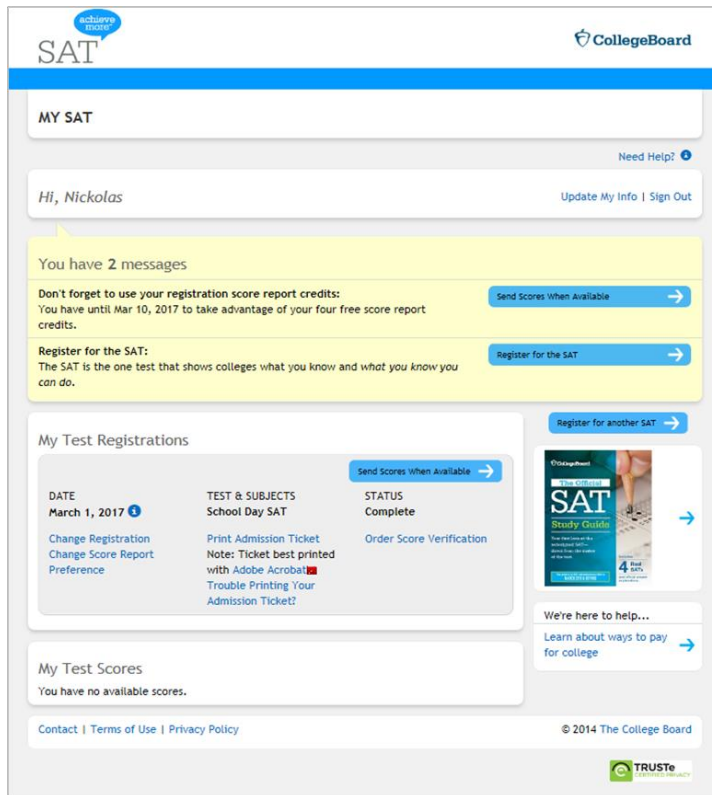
achieve more™ SAT

CollegeBoard

MY SAT

Need Help?

Hi, Nickolas

Update My Info | Sign Out

You have 2 messages

Don't forget to use your registration score report credits:
You have until Mar 10, 2017 to take advantage of your four free score report credits.

Send Scores When Available

Register for the SAT:
The SAT is the one test that shows colleges what you know and what you know you can do.

Register for the SAT

Register for another SAT

My Test Registrations

Send Scores When Available

| DATE | TEST & SUBJECTS | STATUS |
|---|---|---|
| March 1, 2017 | School Day SAT | Complete |
| Change Registration<br>Change Score Report Preference | Print Admission Ticket<br>Note: Ticket best printed with Adobe Acrobat<br>Trouble Printing Your Admission Ticket? | Order Score Verification |

CollegeBoard The Official SAT Study Guide 4 Real SATs

We're here to help...

Learn about ways to pay for college

My Test Scores

You have no available scores.

Contact | Terms of Use | Privacy Policy

© 2014 The College Board

TRUSTe CERTIFIED PRIVACY